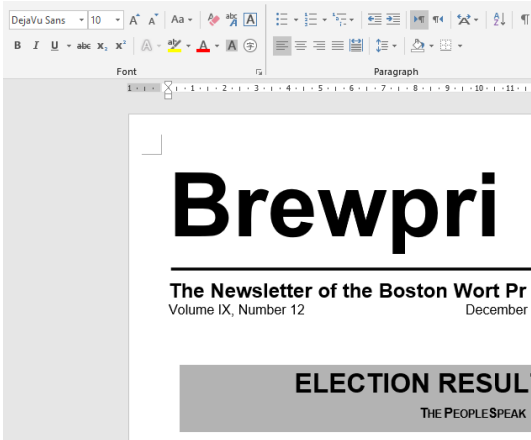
DejaVu Sans 10 A A Aa

B I U abc x₂ x²

Font

Paragraph

1 · 1 · 2 · 3 · 4 · 5 · 6 · 7 · 8 · 9 · 10 · 11

Brewpri

The Newsletter of the Boston Wort Pr

Volume IX, Number 12

December

ELECTION RESUL

THE PEOPLE SPEAK